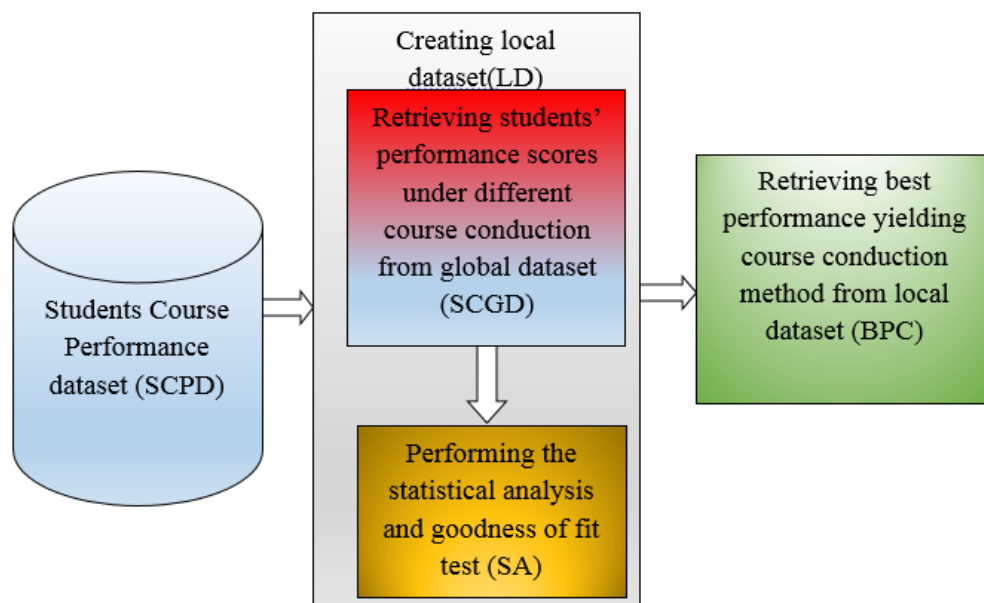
Students Course Performance dataset (SCPD)

Creating local dataset(LD)

Retrieving students' performance scores under different course conduction from global dataset (SCGD)

Performing the statistical analysis and goodness of fit test (SA)

Retrieving best performance yielding course conduction method from local dataset (BPC)